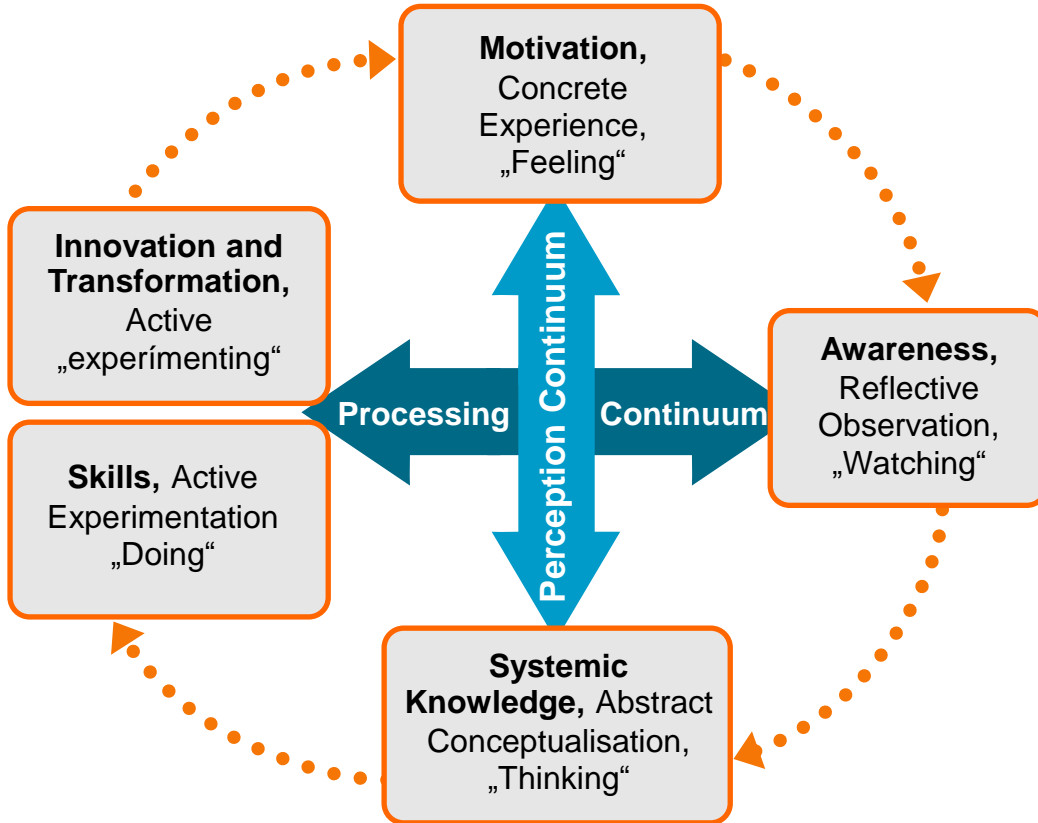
**Motivation,** Concrete Experience, „Feeling“

**Awareness,** Reflective Observation, „Watching“

**Systemic Knowledge,** Abstract Conceptualisation, „Thinking“

**Skills,** Active Experimentation „Doing“

**Innovation and Transformation,** Active „experímenting“

Processing Continuum

Perception Continuum